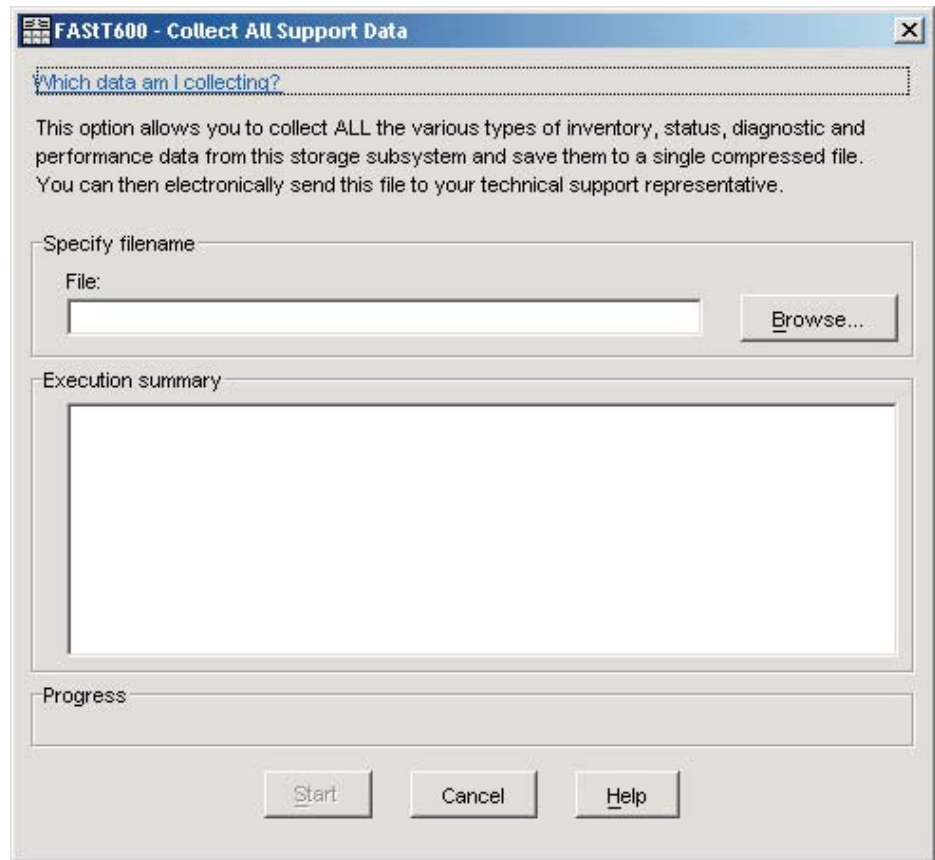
FAStT600 - Collect All Support Data

Which data am I collecting?

This option allows you to collect ALL the various types of inventory, status, diagnostic and performance data from this storage subsystem and save them to a single compressed file. You can then electronically send this file to your technical support representative.

Specify filename

File:

Browse...

Execution summary

Progress

Start

Cancel

Help